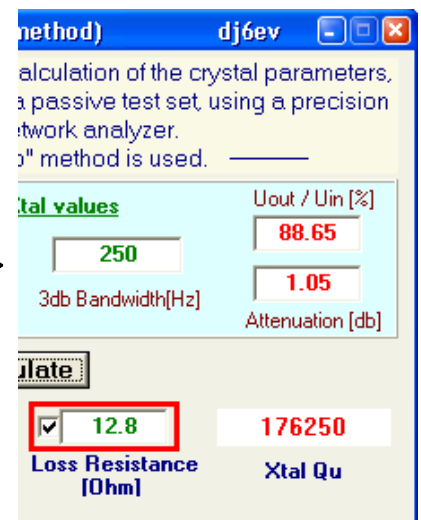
nethod) dj6ev

alculation of the crystal parameters, a passive test set, using a precision etwork analyzer. o" method is used.

Xtal values

Uout / Uin [%]

88.65

250

3db Bandwidth[Hz]

1.05

Attenuation [db]

ulate

12.8

Loss Resistance [Ohm]

176250

Xtal Qu